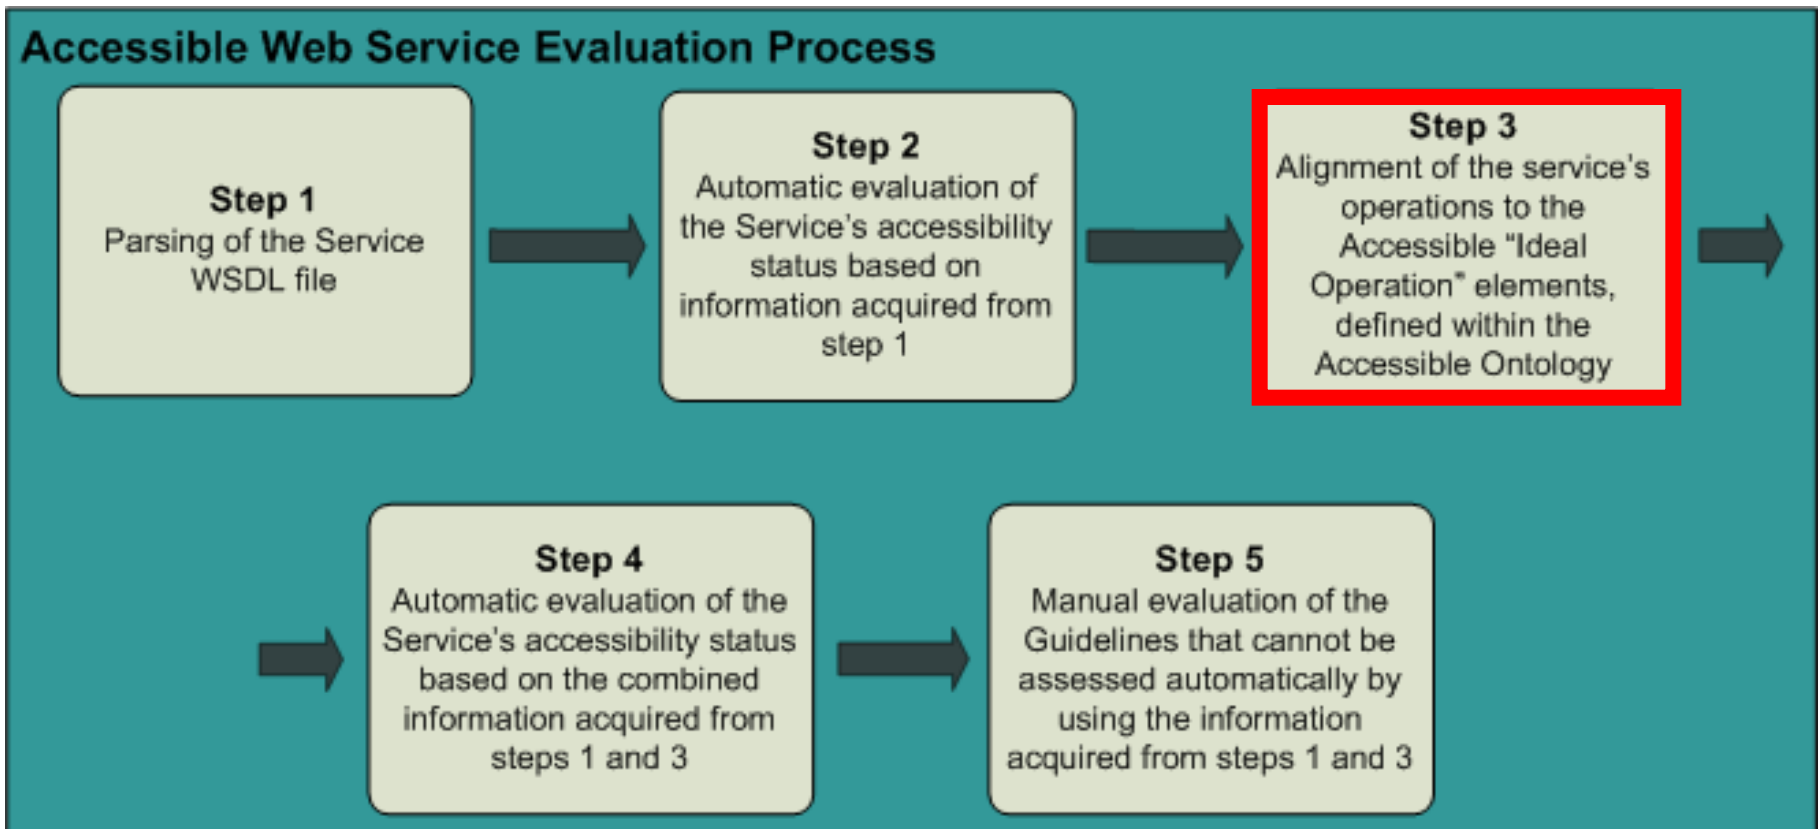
Accessible Web Service Evaluation Process

Step 1
Parsing of the Service WSDL file

Step 2
Automatic evaluation of the Service's accessibility status based on information acquired from step 1

Step 3
Alignment of the service's operations to the Accessible "Ideal Operation" elements, defined within the Accessible Ontology

Step 4
Automatic evaluation of the Service's accessibility status based on the combined information acquired from steps 1 and 3

Step 5
Manual evaluation of the Guidelines that cannot be assessed automatically by using the information acquired from steps 1 and 3